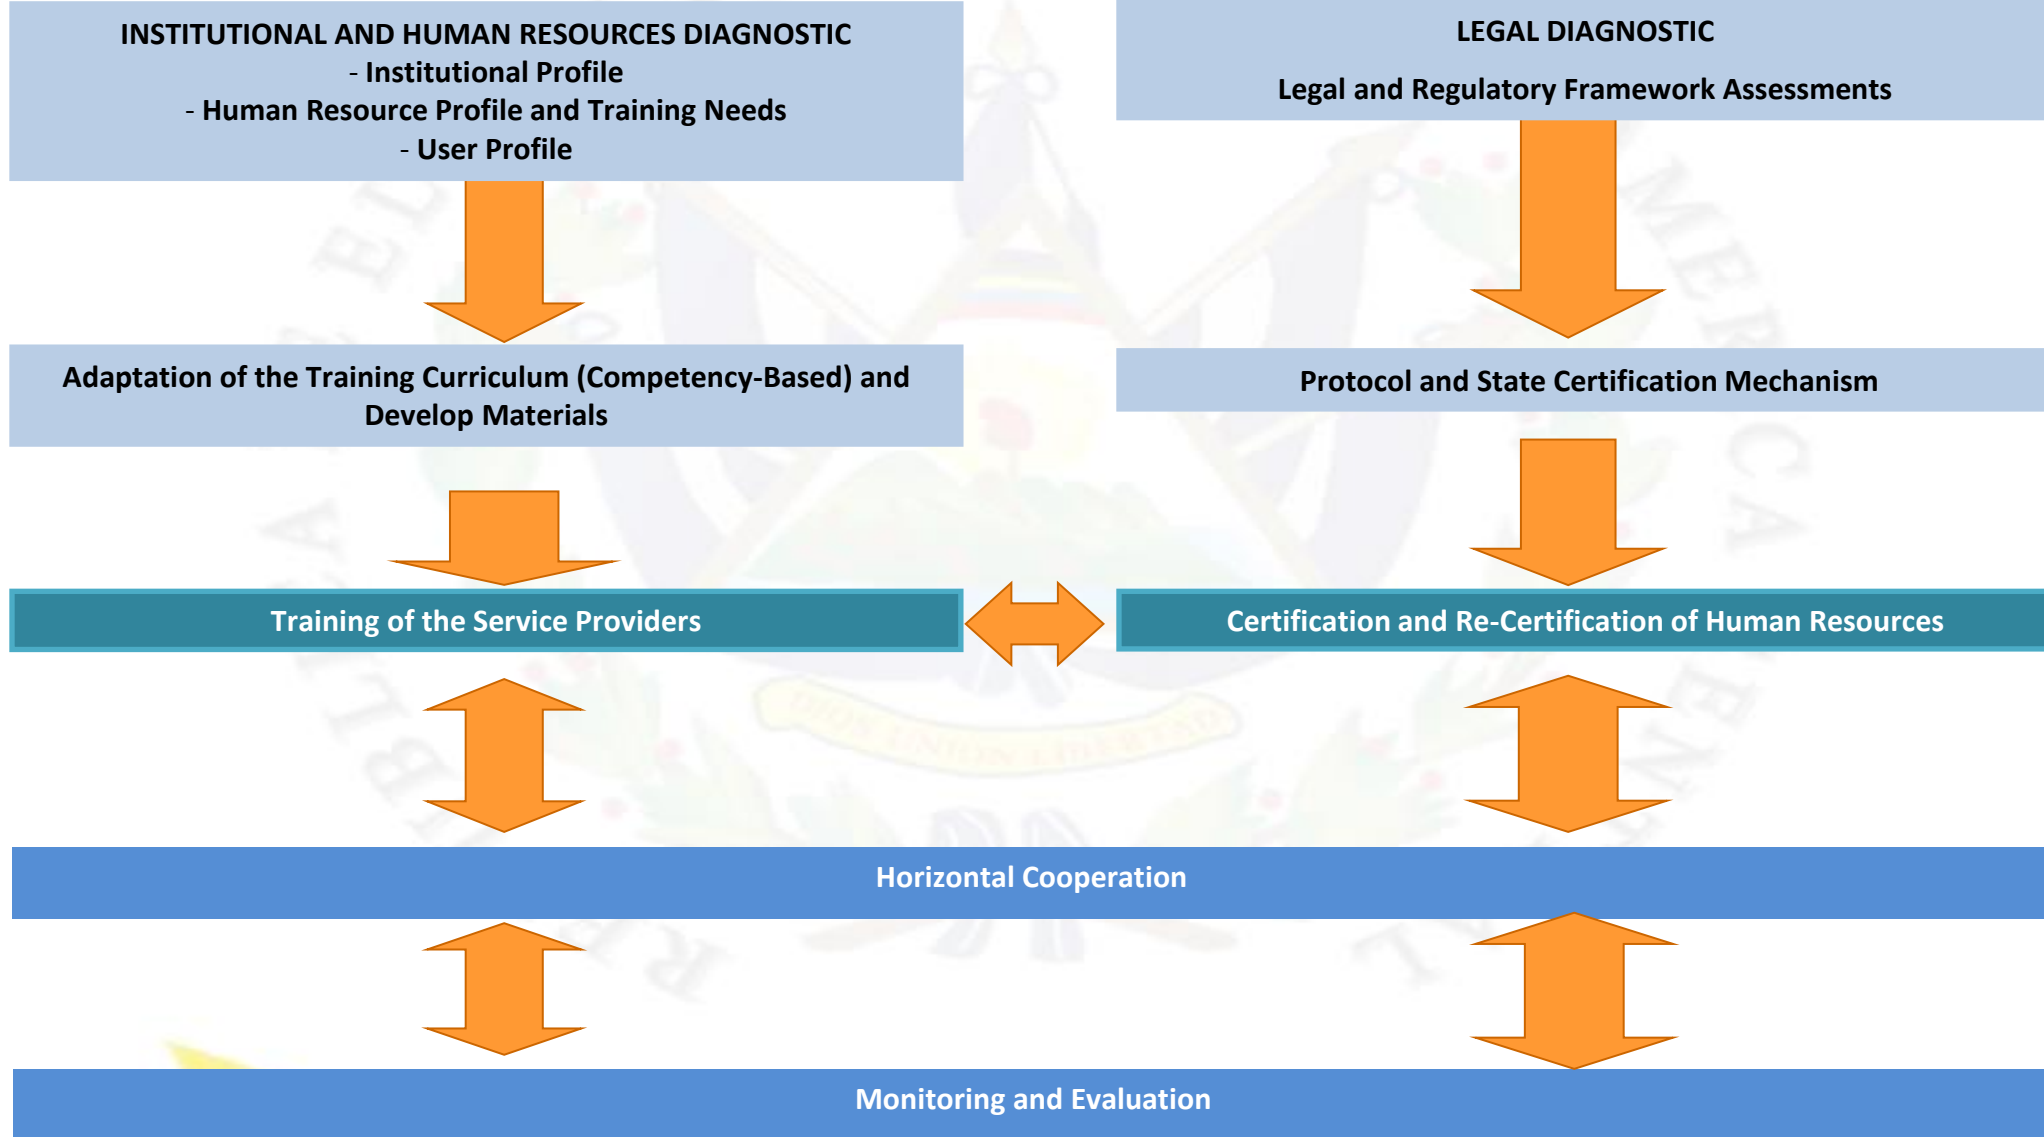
INSTITUTIONAL AND HUMAN RESOURCES DIAGNOSTIC
- Institutional Profile
- Human Resource Profile and Training Needs
- User Profile

LEGAL DIAGNOSTIC

Legal and Regulatory Framework Assessments

Adaptation of the Training Curriculum (Competency-Based) and Develop Materials

Protocol and State Certification Mechanism

Training of the Service Providers

Certification and Re-Certification of Human Resources

Horizontal Cooperation

Monitoring and Evaluation